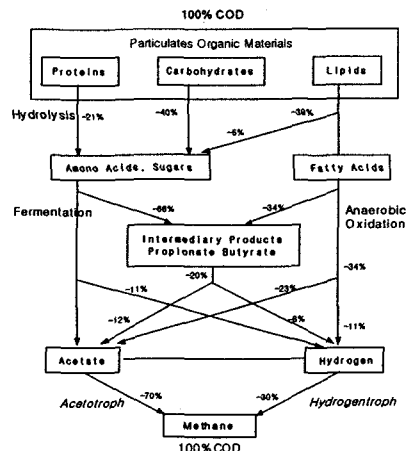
100% COD

Particulates Organic Materials

Proteins

Carbohydrates

Lipids

Hydrolysis

-21%

-40%

-39%

-6%

Amono Acids, Sugars

Fatty Acids

Fermentation

-66%

-34%

Anaerobic Oxidation

Intermediary Products Propionate Butyrate

-20%

-34%

-11%

-23%

-12%

-6%

-11%

Acetate

Hydrogen

Acetotroph

-70%

-30%

Hydrogentroph

Methane

100% COD